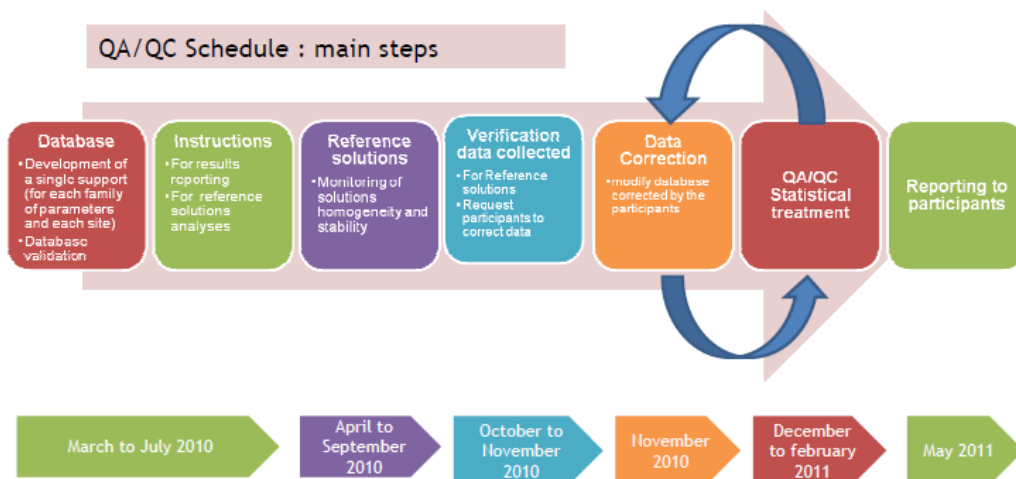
QA/QC Schedule : main steps

Database
• Development of a single support (for each family of parameters and each site)
• Database validation

Instructions
• For results reporting
• For reference solutions analyses

Reference solutions
• Monitoring of solutions homogeneity and stability

Verification data collected
• For Reference solutions
• Request participants to correct data

Data Correction
• modify database corrected by the participants

QA/QC Statistical treatment

Reporting to participants

March to July 2010

April to September 2010

October to November 2010

November 2010

December to february 2011

May 2011